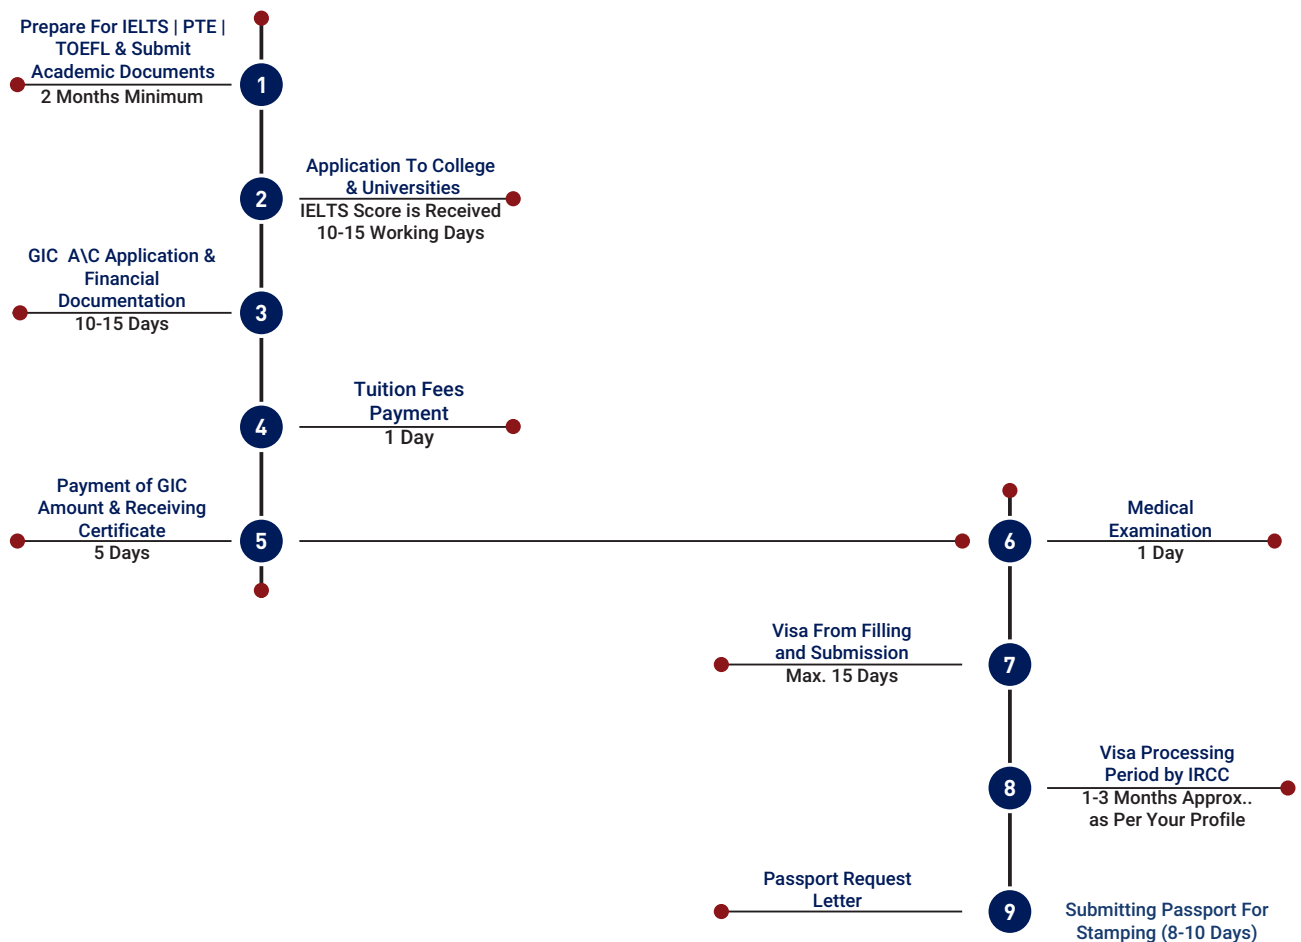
Prepare For IELTS | PTE | TOEFL & Submit Academic Documents
2 Months Minimum

1

Application To College & Universities
IELTS Score is Received
10-15 Working Days

2

GIC A\C Application & Financial Documentation
10-15 Days

3

Tuition Fees Payment
1 Day

4

Payment of GIC Amount & Receiving Certificate
5 Days

5

6

Medical Examination
1 Day

Visa From Filling and Submission
Max. 15 Days

7

Visa Processing Period by IRCC
1-3 Months Approx.. as Per Your Profile

8

Passport Request Letter

9

Submitting Passport For Stamping (8-10 Days)